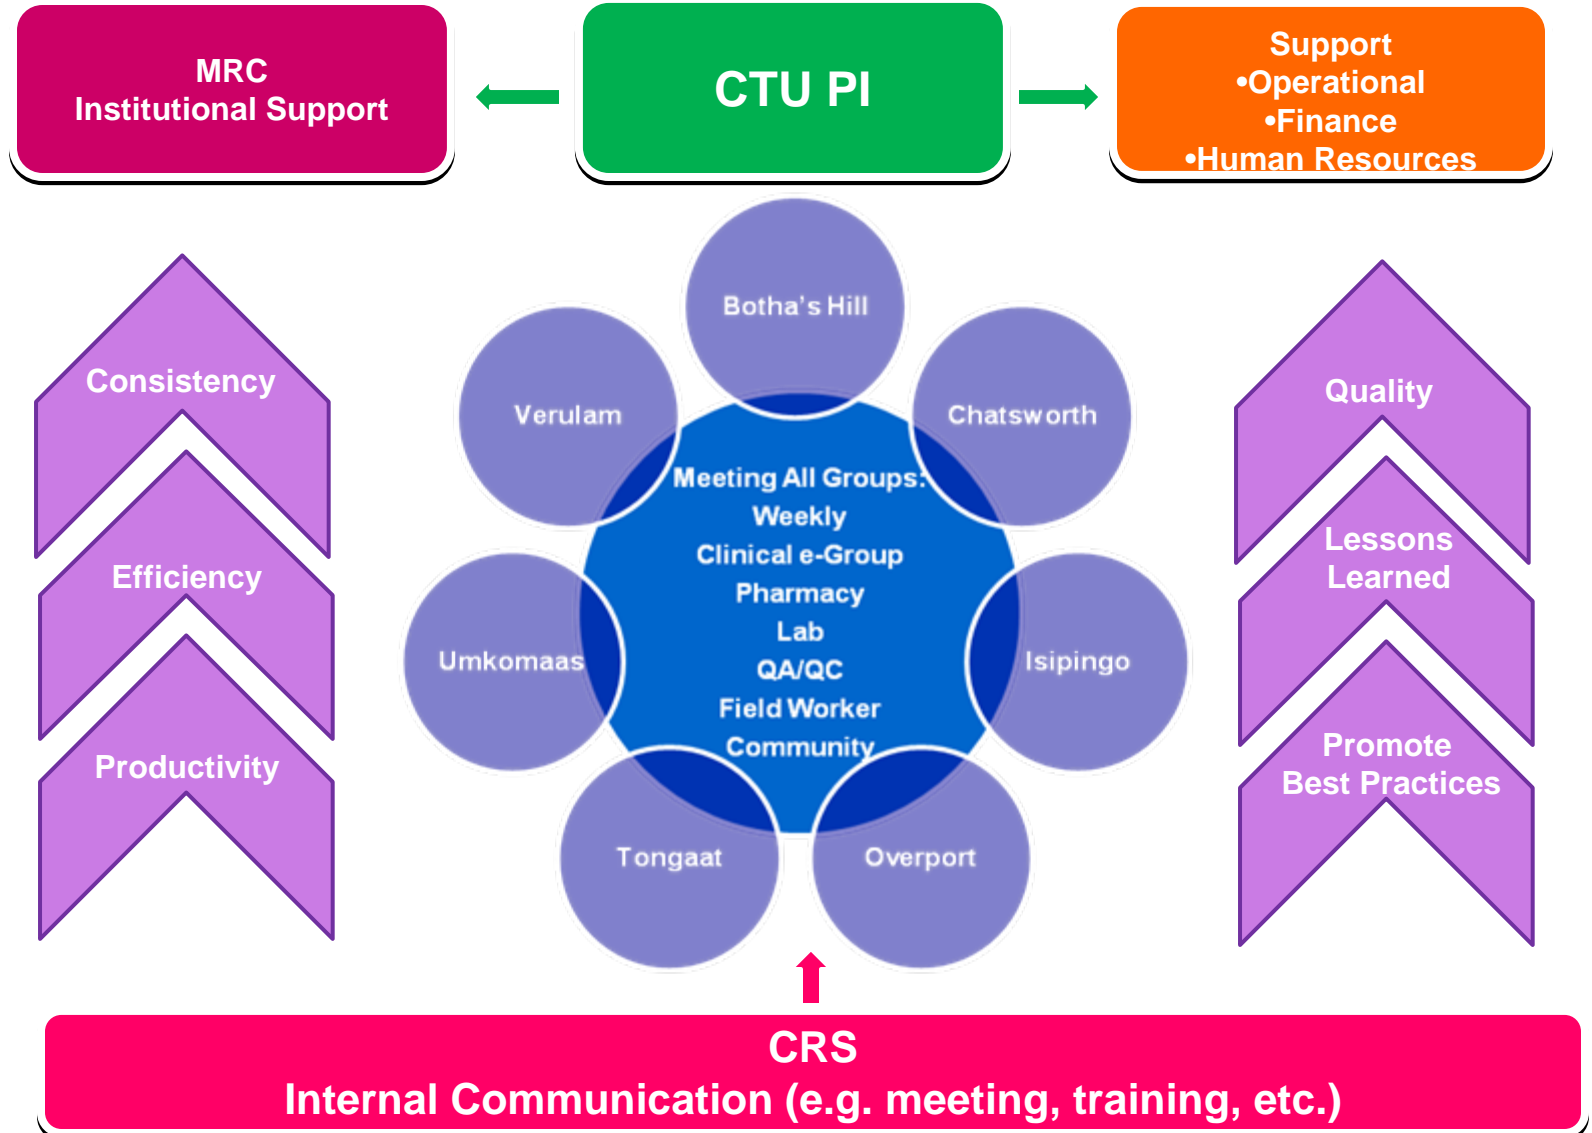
MRC
Institutional Support

CTU PI

Support
•Operational
•Finance
•Human Resources

Consistency

Efficiency

Productivity

Botha's Hill

Verulam

Chatsworth

Meeting All Groups:
Weekly
Clinical e-Group
Pharmacy
Lab
QA/QC
Field Worker
Community

Umkomaas

Isipingo

Tongaat

Overport

Quality

Lessons
Learned

Promote
Best Practices

CRS
Internal Communication (e.g. meeting, training, etc.)